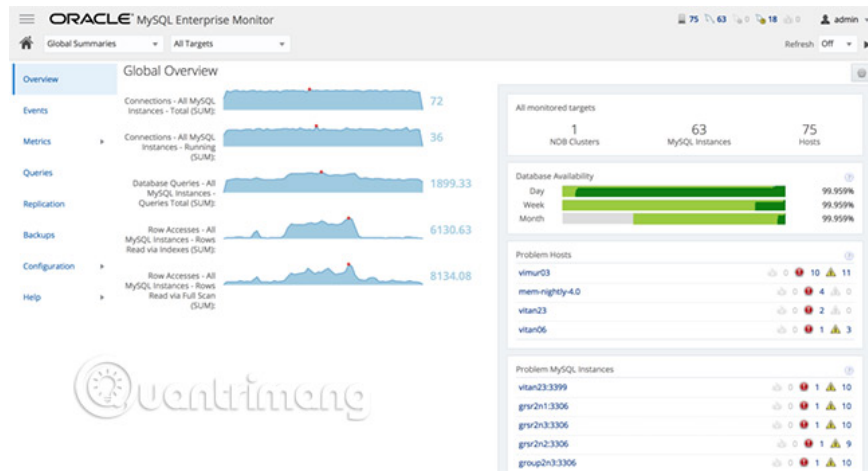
ORACLE MySQL Enterprise Monitor

75 63 0 18 0 admin

Global Summaries All Targets Refresh Off

Overview
Events
Metrics
Queries
Replication
Backups
Configuration
Help

Global Overview

Connections - All MySQL Instances - Total (SUM): 72

Connections - All MySQL Instances - Running (SUM): 36

Database Queries - All MySQL Instances - Queries Total (SUM): 1899.33

Row Accesses - All MySQL Instances - Rows Read via Indexes (SUM): 6130.63

Row Accesses - All MySQL Instances - Rows Read via Full Scan (SUM): 8134.08

All monitored targets

| 1 | 63 | 75 |
|---|---|---|
| NDB Clusters | MySQL Instances | Hosts |

Database Availability

| Day | 99.959% |
|---|---|
| Week | 99.959% |
| Month | 99.959% |

Problem Hosts

| vimur03 | 0 | 10 | 11 |
|---|---|---|---|
| mem-nightly-4.0 | 0 | 4 | 0 |
| vitan23 | 0 | 2 | 0 |
| vitan06 | 0 | 1 | 3 |

Problem MySQL Instances

| vitan23:3399 | 0 | 1 | 10 |
|---|---|---|---|
| grsr2n1:3306 | 0 | 1 | 10 |
| grsr2n3:3306 | 0 | 1 | 10 |
| grsr2n2:3306 | 0 | 1 | 9 |
| group2n3:3306 | 0 | 1 | 10 |

Quantrimang